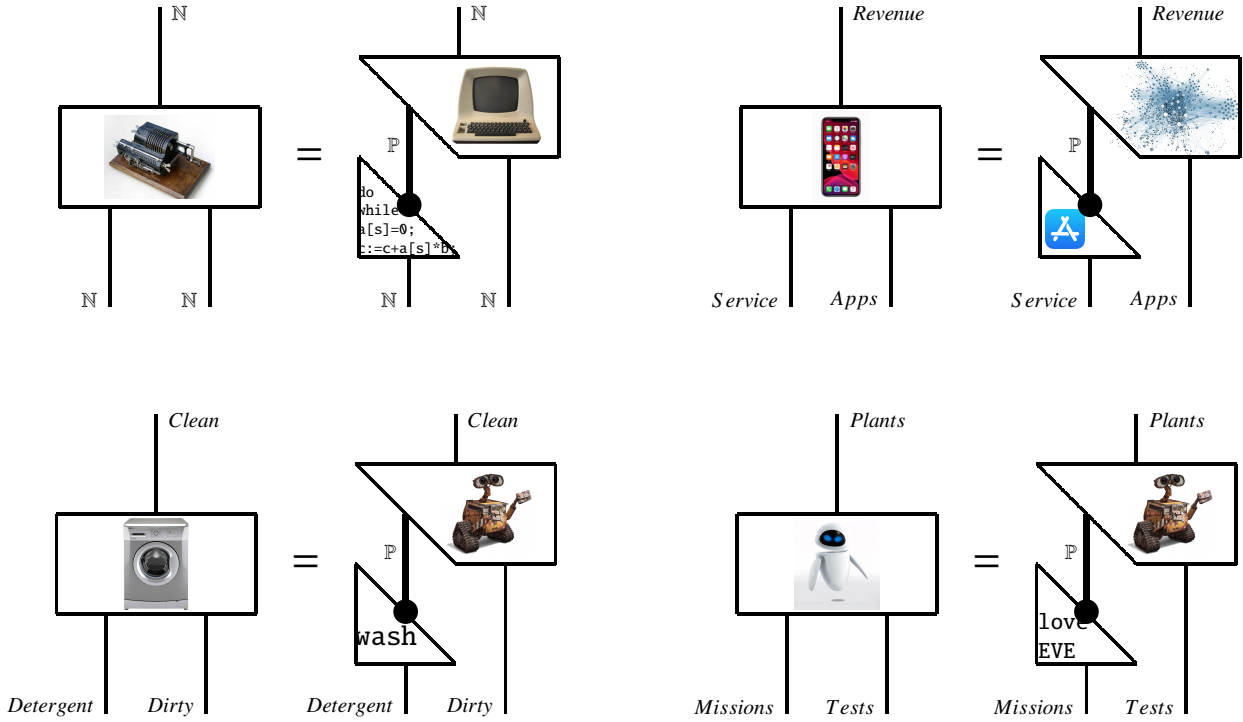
$\mathbb{N}$

$\mathbb{N}$ $\mathbb{N}$

=

$\mathbb{N}$

$\mathbb{P}$

do
while
a[s]=0;
c:=c+a[s]*b;

$\mathbb{N}$ $\mathbb{N}$

Revenue

Service Apps

=

Revenue

$\mathbb{P}$

Service Apps

Clean

Detergent Dirty

=

Clean

$\mathbb{P}$

wash

Detergent Dirty

Plants

Missions Tests

=

Plants

$\mathbb{P}$

love
EVE

Missions Tests